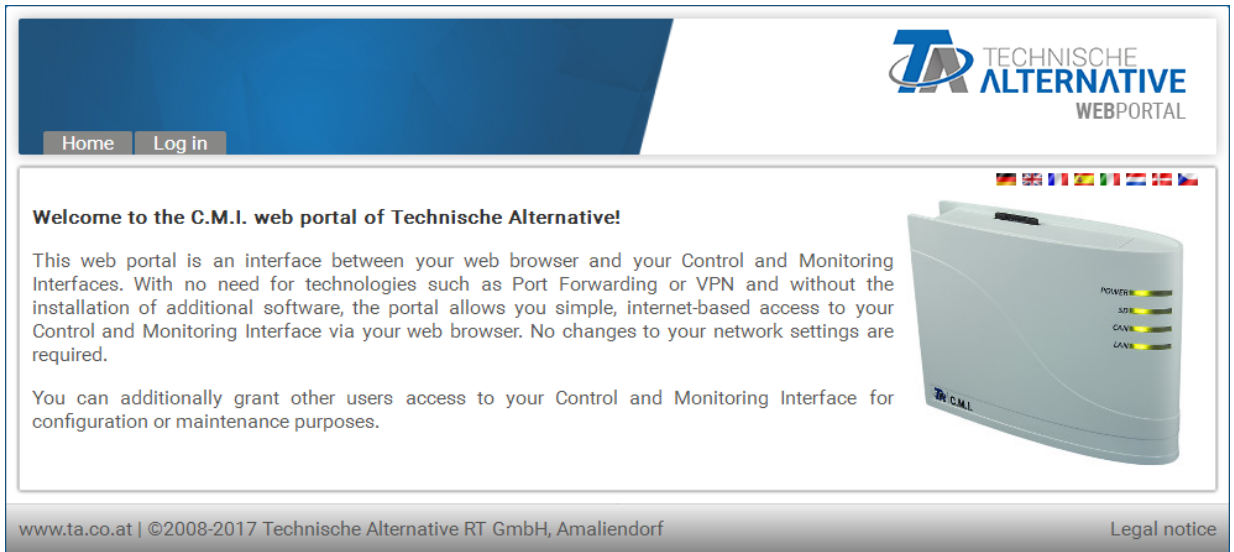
Home Log in

TA TECHNISCHE ALTERNATIVE WEBPORTAL

Welcome to the C.M.I. web portal of Technische Alternative!

This web portal is an interface between your web browser and your Control and Monitoring Interfaces. With no need for technologies such as Port Forwarding or VPN and without the installation of additional software, the portal allows you simple, internet-based access to your Control and Monitoring Interface via your web browser. No changes to your network settings are required.

You can additionally grant other users access to your Control and Monitoring Interface for configuration or maintenance purposes.

POWER
SD
CAN
LAN

TA C.M.I.

www.ta.co.at | ©2008-2017 Technische Alternative RT GmbH, Amaliendorf

Legal notice